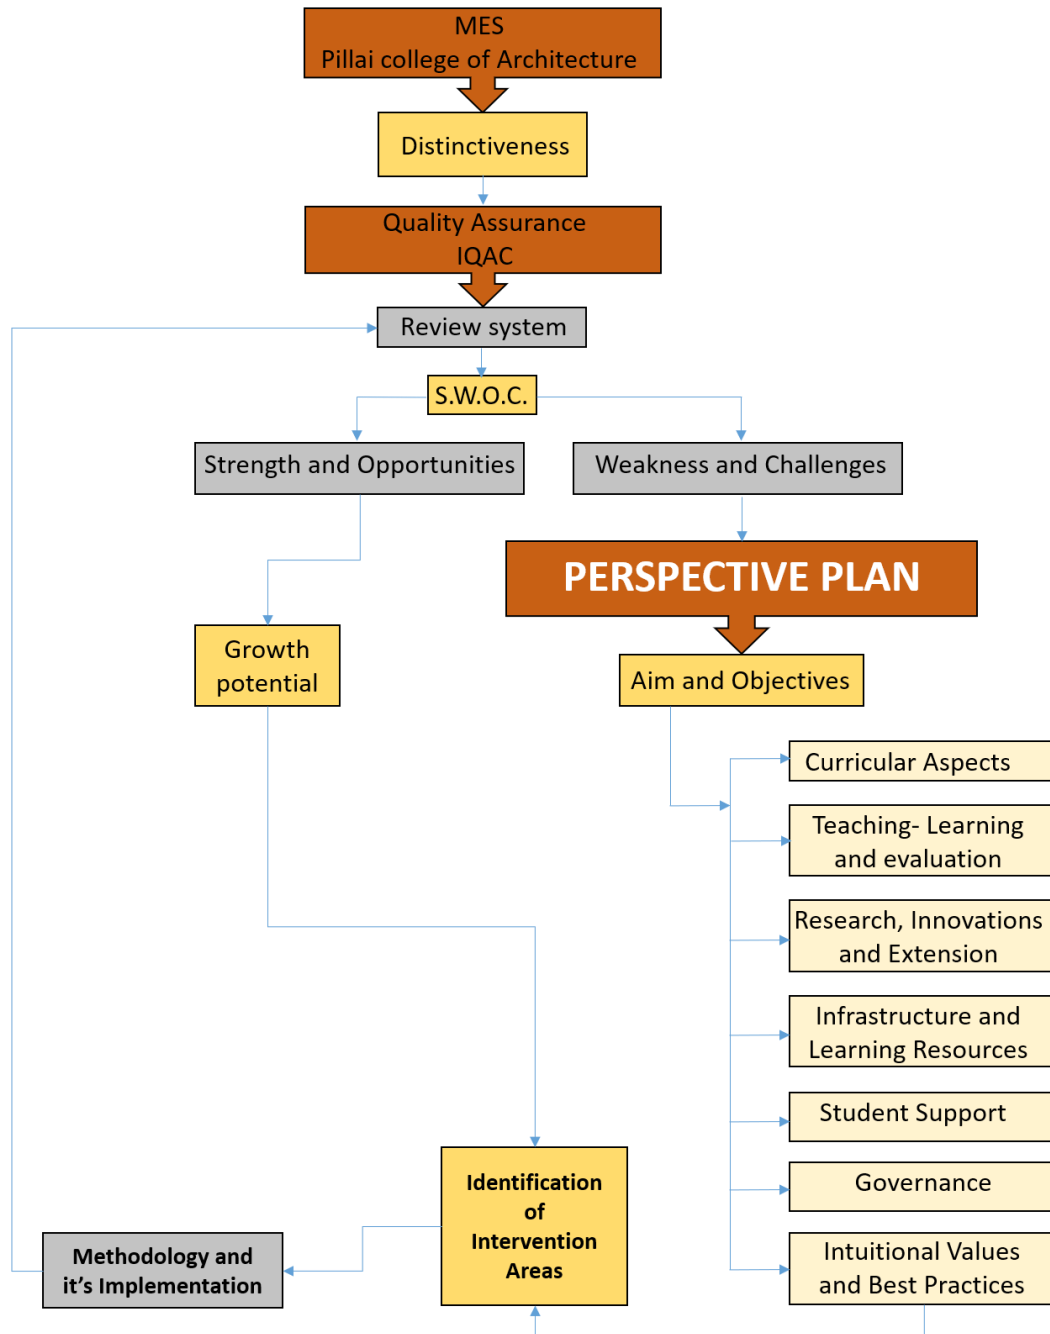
MES
Pillai college of Architecture

Distinctiveness

Quality Assurance
IQAC

Review system

S.W.O.C.

Strength and Opportunities

Weakness and Challenges

PERSPECTIVE PLAN

Growth potential

Aim and Objectives

Curricular Aspects

Teaching- Learning and evaluation

Research, Innovations and Extension

Infrastructure and Learning Resources

Student Support

Governance

Intuitional Values and Best Practices

Identification of Intervention Areas

Methodology and it's Implementation